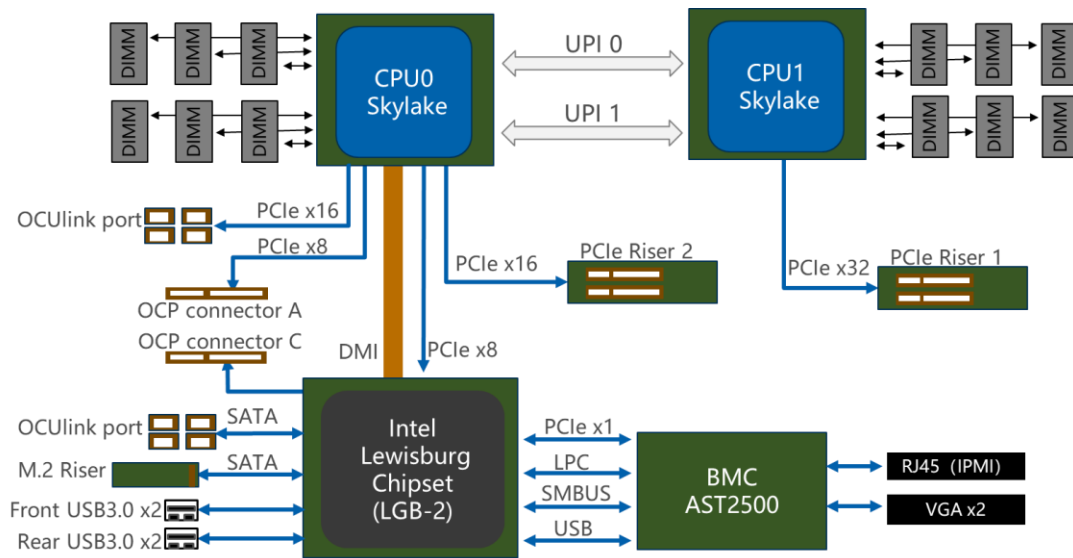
DIMM DIMM DIMM
DIMM DIMM DIMM

CPU0
Skylake

UPI 0

UPI 1

CPU1
Skylake

DIMM DIMM DIMM
DIMM DIMM DIMM

OCUlink port

PCIe x16

PCIe x8

OCP connector A

OCP connector C

PCIe x16

PCIe Riser 2

PCIe x32

PCIe Riser 1

DMI

PCIe x8

OCUlink port

SATA

M.2 Riser

SATA

Front USB3.0 x2

Rear USB3.0 x2

Intel
Lewisburg
Chipset
(LGB-2)

PCIe x1

LPC

SMBUS

USB

BMC
AST2500

RJ45 (IPMI)

VGA x2